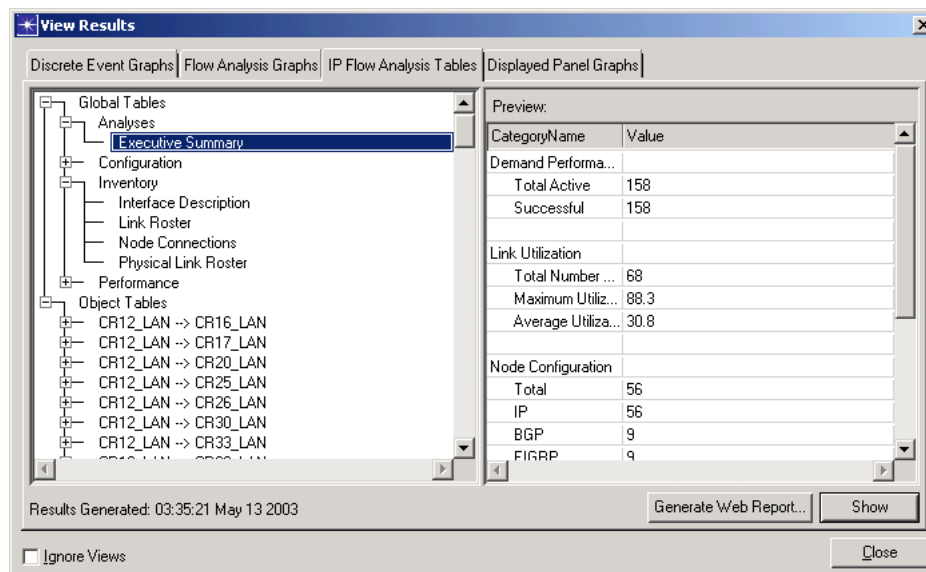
View Results

Discrete Event Graphs | Flow Analysis Graphs | IP Flow Analysis Tables | Displayed Panel Graphs

Global Tables
Analyses
Executive Summary
Configuration
Inventory
Interface Description
Link Roster
Node Connections
Physical Link Roster
Performance
Object Tables
CR12_LAN --> CR16_LAN
CR12_LAN --> CR17_LAN
CR12_LAN --> CR20_LAN
CR12_LAN --> CR25_LAN
CR12_LAN --> CR26_LAN
CR12_LAN --> CR30_LAN
CR12_LAN --> CR33_LAN
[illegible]

Preview:

| CategoryName | Value |
|---|---|
| Demand Performa... | |
| Total Active | 158 |
| Successful | 158 |
| | |
| Link Utilization | |
| Total Number ... | 68 |
| Maximum Utiliz... | 88.3 |
| Average Utiliza... | 30.8 |
| | |
| Node Configuration | |
| Total | 56 |
| IP | 56 |
| BGP | 9 |
| EIGRP | 9 |

Results Generated: 03:35:21 May 13 2003

Generate Web Report...

Show

Ignore Views

Close